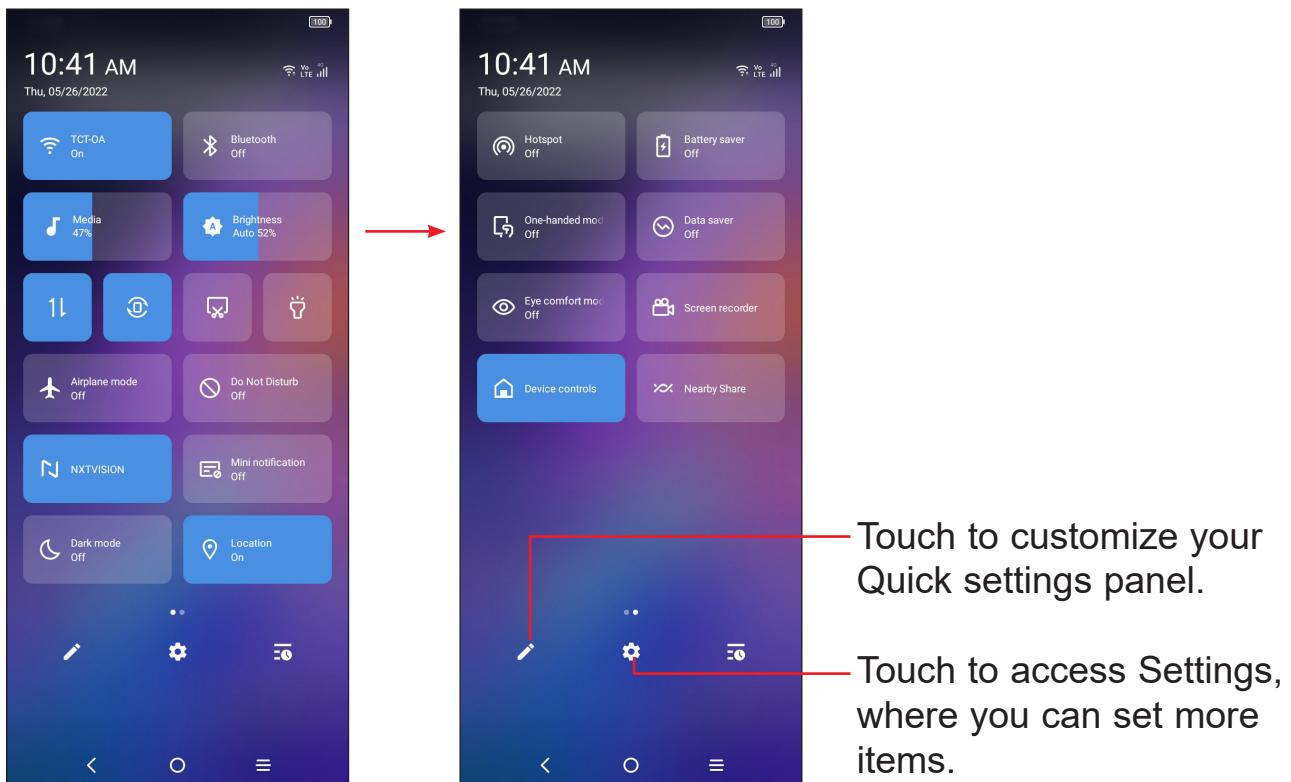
100

10:41 AM

Thu, 05/26/2022

TCT-OA
On

Bluetooth
Off

Media
47%

Brightness
Auto 52%

Airplane mode
Off

Do Not Disturb
Off

NXTVISION

Mini notification
Off

Dark mode
Off

Location
On

100

10:41 AM

Thu, 05/26/2022

Hotspot
Off

Battery saver
Off

One-handed mod
Off

Data saver
Off

Eye comfort mod
Off

Screen recorder

Device controls

Nearby Share

Touch to customize your Quick settings panel.

Touch to access Settings, where you can set more items.